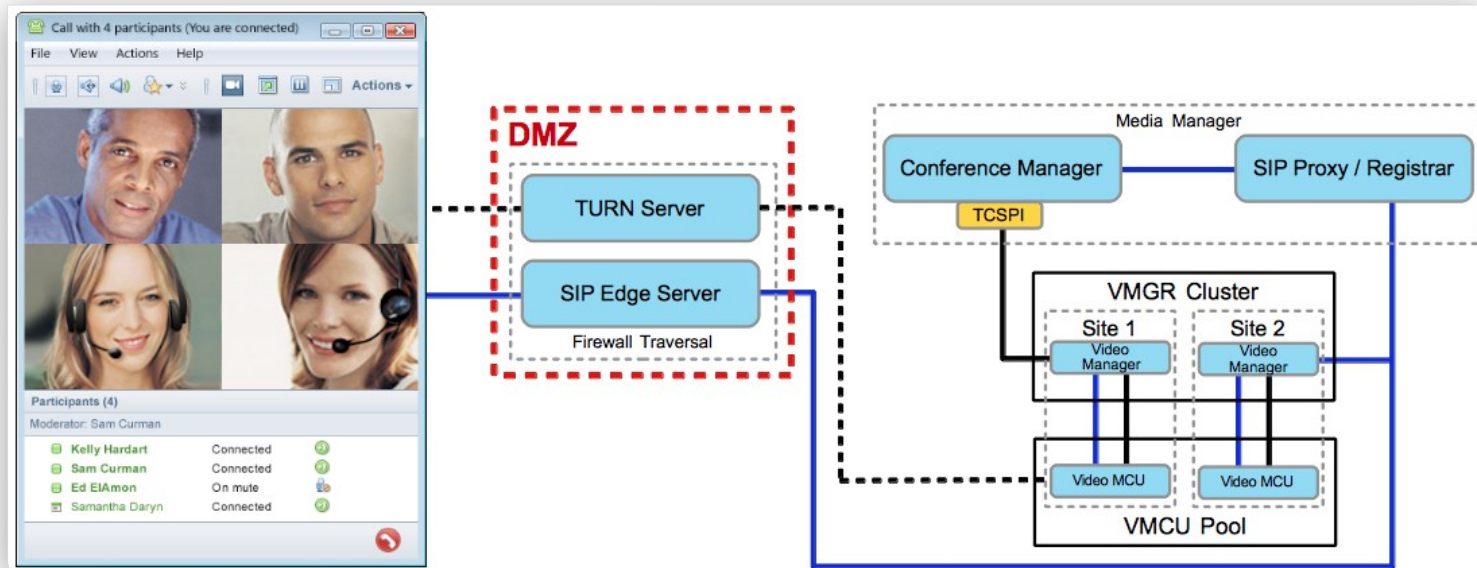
Call with 4 participants (You are connected)

File View Actions Help

Actions

Participants (4)

Moderator: Sam Curman

| | |
|---|---|
| Kelly Hardart | Connected |
| Sam Curman | Connected |
| Ed ElAmon | On mute |
| Samantha Daryn | Connected |

DMZ

TURN Server

SIP Edge Server

Firewall Traversal

Media Manager

Conference Manager

SIP Proxy / Registrar

TCSPI

VMGR Cluster

Site 1

Site 2

Video Manager

Video Manager

Video MCU

Video MCU

VMCU Pool